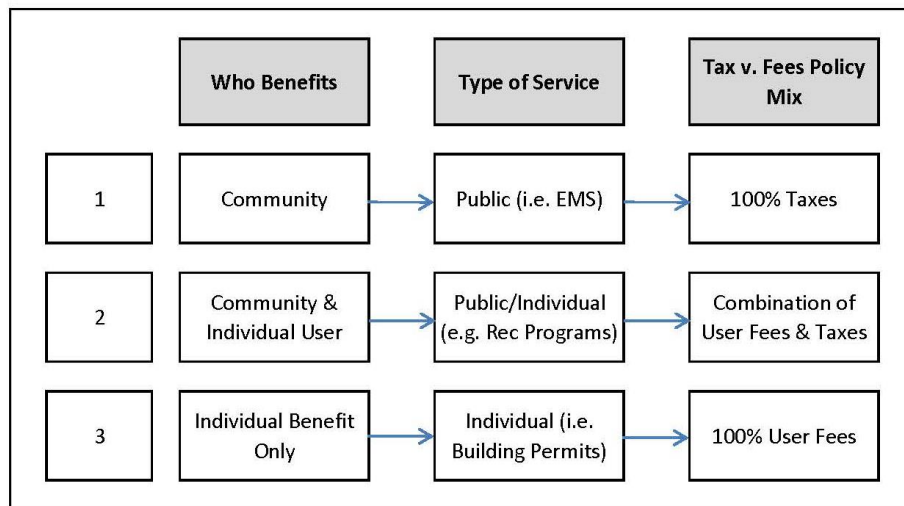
| | Who Benefits | Type of Service | Tax v. Fees Policy Mix |
|---|---|---|---|
| 1 | Community | Public (i.e. EMS) | 100% Taxes |
| 2 | Community & Individual User | Public/Individual (e.g. Rec Programs) | Combination of User Fees & Taxes |
| 3 | Individual Benefit Only | Individual (i.e. Building Permits) | 100% User Fees |